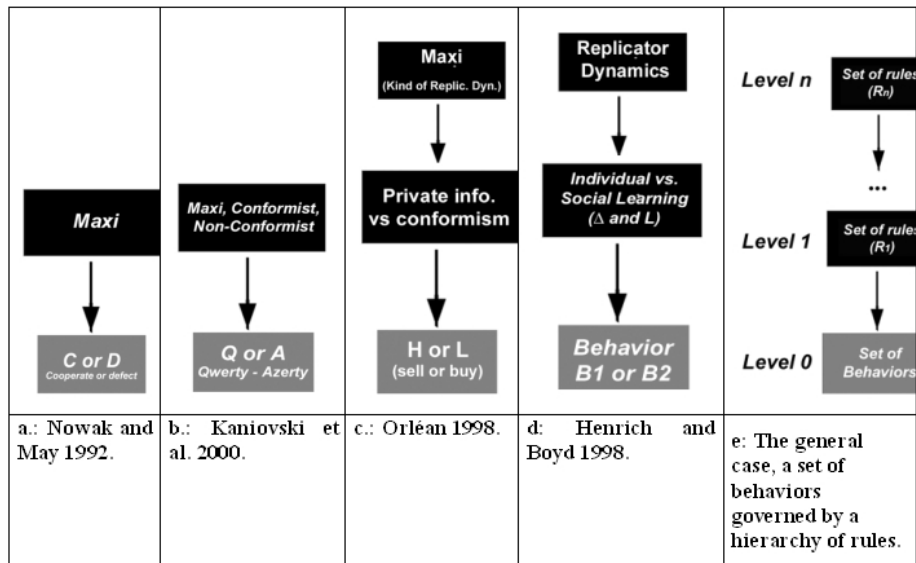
| Maxi<br>C or D<br>Cooperate or defect | Maxi, Conformist, Non-Conformist<br>Q or A<br>Qwerty - Azerty | Maxi<br>(Kind of Replic. Dyn.)<br>Private info. vs conformism<br>H or L<br>(sell or buy) | Replicator Dynamics<br>Individual vs. Social Learning<br>($\Delta$ and L)<br>Behavior B1 or B2 | Level n Set of rules ($R_n$)<br>...<br>Level 1 Set of rules ($R_1$)<br>Level 0 Set of Behaviors |
|---|---|---|---|---|
| a.: Nowak and May 1992. | b.: Kaniovski et al. 2000. | c.: Orléan 1998. | d: Henrich and Boyd 1998. | e: The general case, a set of behaviors governed by a hierarchy of rules. |